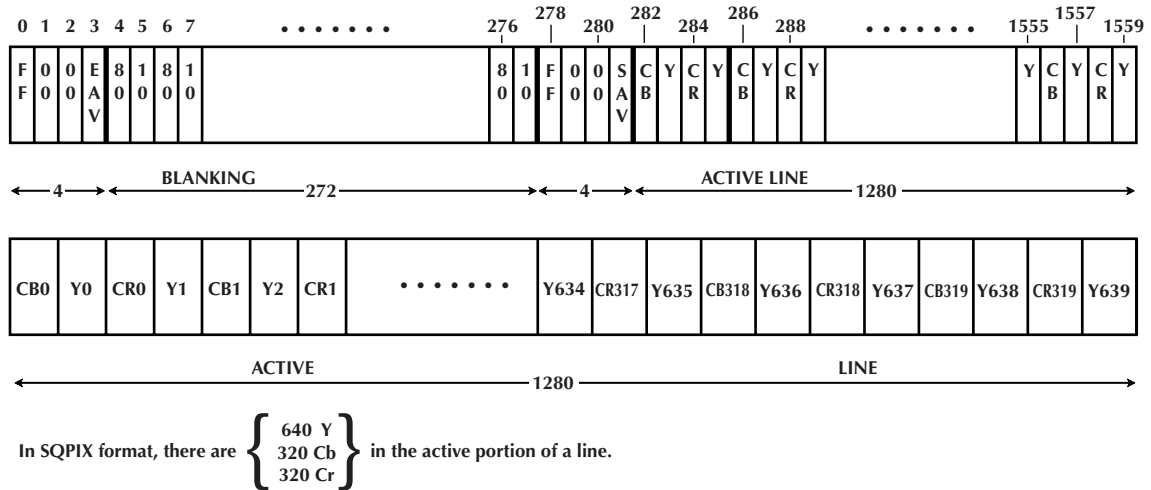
0 1 2 3 4 5 6 7 • • • • • • • 276 278 280 282 284 286 288 • • • • • • • 1555 1557 1559

| FF | 00 | 00 | EAV | 80 | 10 | 80 | 10 | | 80 | 10 | FF | 00 | 00 | SAV | CB | Y | CR | Y | CB | Y | CR | Y | | Y | CB | Y | CR | Y |
|---|---|---|---|---|---|---|---|---|---|---|---|---|---|---|---|---|---|---|---|---|---|---|---|---|---|---|---|---|

4 BLANKING 272 4 ACTIVE LINE 1280

| CB0 | Y0 | CR0 | Y1 | CB1 | Y2 | CR1 | • • • • • • • | Y634 | CR317 | Y635 | CB318 | Y636 | CR318 | Y637 | CB319 | Y638 | CR319 | Y639 |
|---|---|---|---|---|---|---|---|---|---|---|---|---|---|---|---|---|---|---|

ACTIVE 1280 LINE

In SQPIX format, there are { 640 Y 320 Cb 320 Cr } in the active portion of a line.